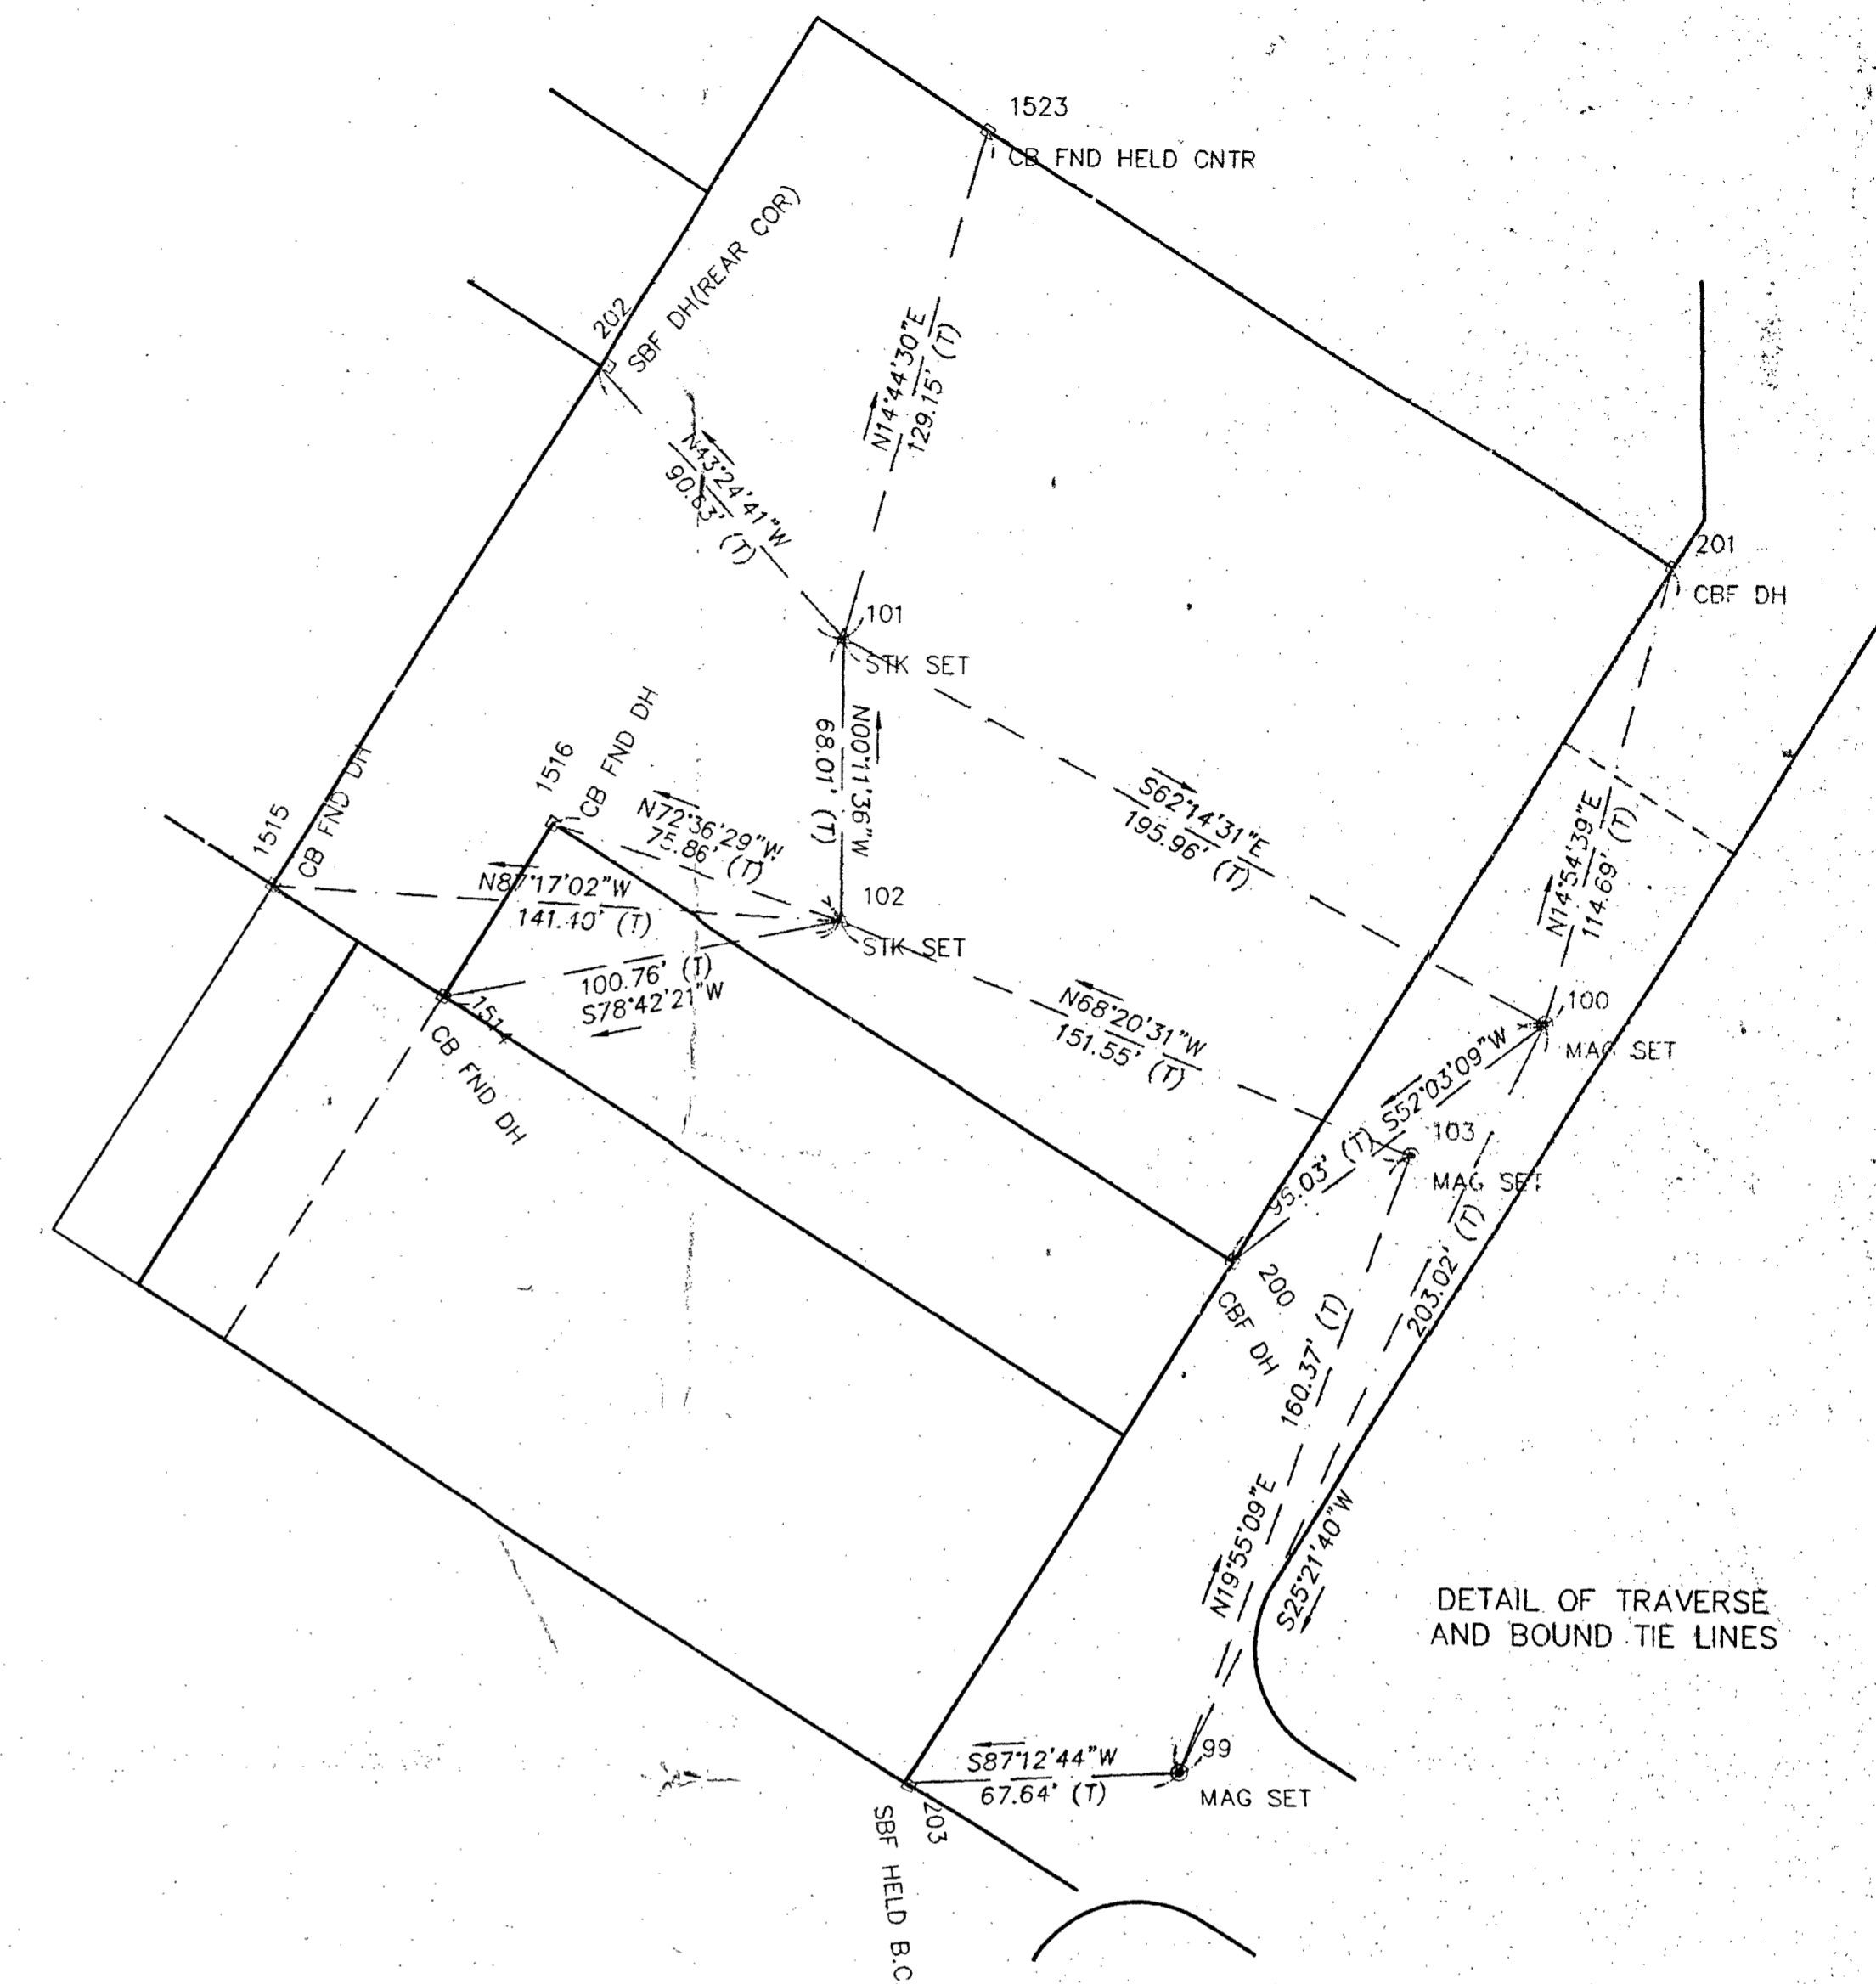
1523
CB FND HELD CNTR

202
SBF DH(REAR COR)

N14°44'30"E
129.15' (T)

N43°24'41"W
90.83' (T)

201
CBF DH

101
STK SET

N00°11'36"W
68.01' (T)

S62°14'31"E
195.96' (T)

1516
CB FND DH

1515
CB FND DH

N72°36'29"W
75.86' (T)

N87°17'02"W
141.40' (T)

102
STK SET

N14°54'39"E
114.69' (T)

100.76' (T)
S78°42'21"W

1514
CB FND DH

N68°20'31"W
151.55' (T)

100
MAG SET

S52°03'09"W
95.03' (T)

103
MAG SET

200
CBF DH

160.37' (T)

203.02' (T)

N19°55'09"E

S25°21'40"W

DETAIL OF TRAVERSE AND BOUND TIE LINES

S87°12'44"W
67.64' (T)

99
MAG SET

203
SBF HELD B.C